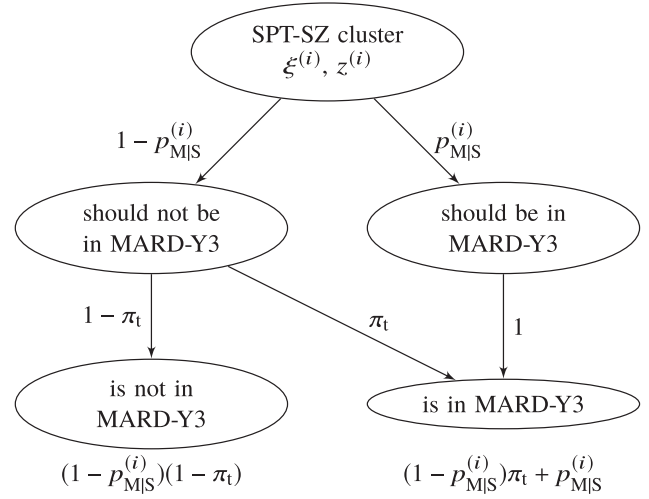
SPT-SZ cluster
$\xi^{(i)}, z^{(i)}$

$1 - p_{\mathrm{M|S}}^{(i)}$

$p_{\mathrm{M|S}}^{(i)}$

should not be in MARD-Y3

should be in MARD-Y3

$1 - \pi_{\mathrm{t}}$

$\pi_{\mathrm{t}}$

1

is not in MARD-Y3

is in MARD-Y3

$(1 - p_{\mathrm{M|S}}^{(i)})(1 - \pi_{\mathrm{t}})$

$(1 - p_{\mathrm{M|S}}^{(i)})\pi_{\mathrm{t}} + p_{\mathrm{M|S}}^{(i)}$